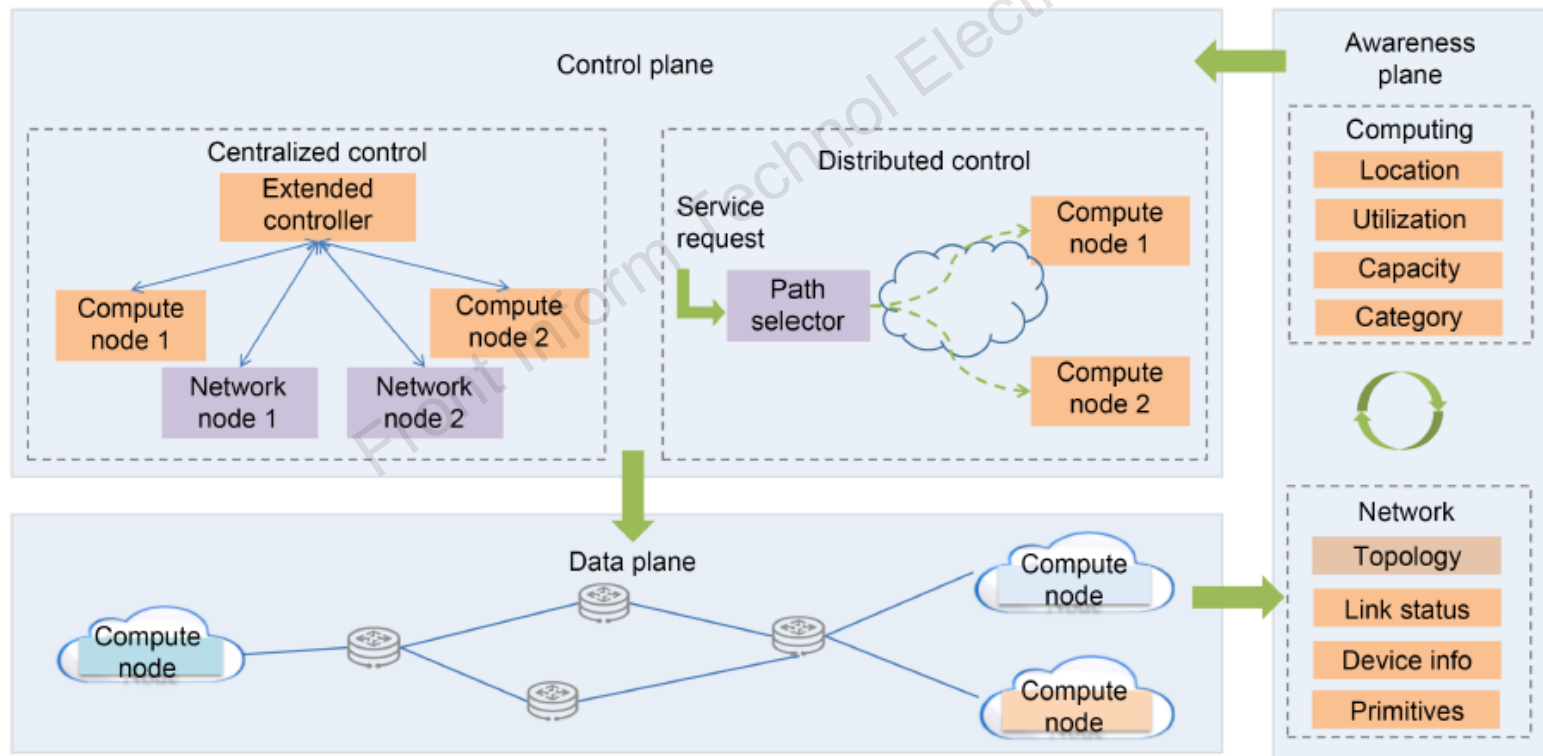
Front Inform Technol Elect

Control plane

Centralized control

Extended controller

Compute node 1

Compute node 2

Network node 1

Network node 2

Distributed control

Service request

Path selector

Compute node 1

Compute node 2

Awareness plane

Computing

Location

Utilization

Capacity

Category

Network

Topology

Link status

Device info

Primitives

Data plane

Compute node

Compute node

Compute node